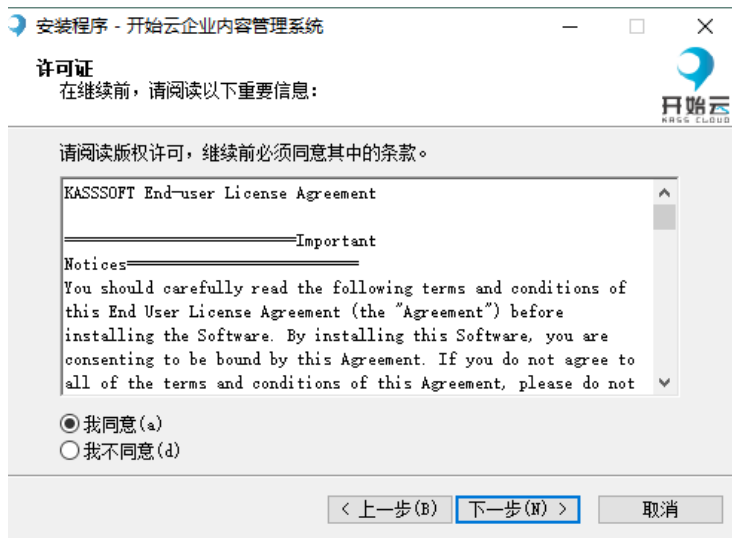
安装程序 - 开始云企业内容管理系统

许可证
在继续前，请阅读以下重要信息：

开始云
KASS CLOUD

请阅读版权许可，继续前必须同意其中的条款。

KASSSOFT End-user License Agreement

═══════════════════Important Notices═══════════════════
You should carefully read the following terms and conditions of this End User License Agreement (the "Agreement") before installing the Software. By installing this Software, you are consenting to be bound by this Agreement. If you do not agree to all of the terms and conditions of this Agreement, please do not

◉ 我同意(a)
○ 我不同意(d)

< 上一步(B)  下一步(N) >  取消